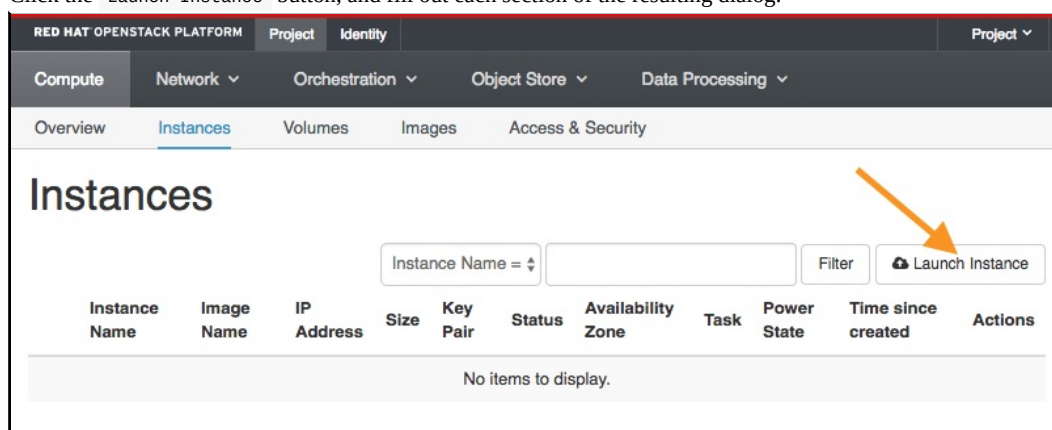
Click the Launch Instance button, and fill out each section of the resulting dialog.

RED HAT OPENSTACK PLATFORM Project Identity Project

Compute Network Orchestration Object Store Data Processing

Overview Instances Volumes Images Access & Security

Instances

Instance Name = Filter Launch Instance

| Instance Name | Image Name | IP Address | Size | Key Pair | Status | Availability Zone | Task | Power State | Time since created | Actions |
|---|---|---|---|---|---|---|---|---|---|---|
| No items to display. | | | | | | | | | | |